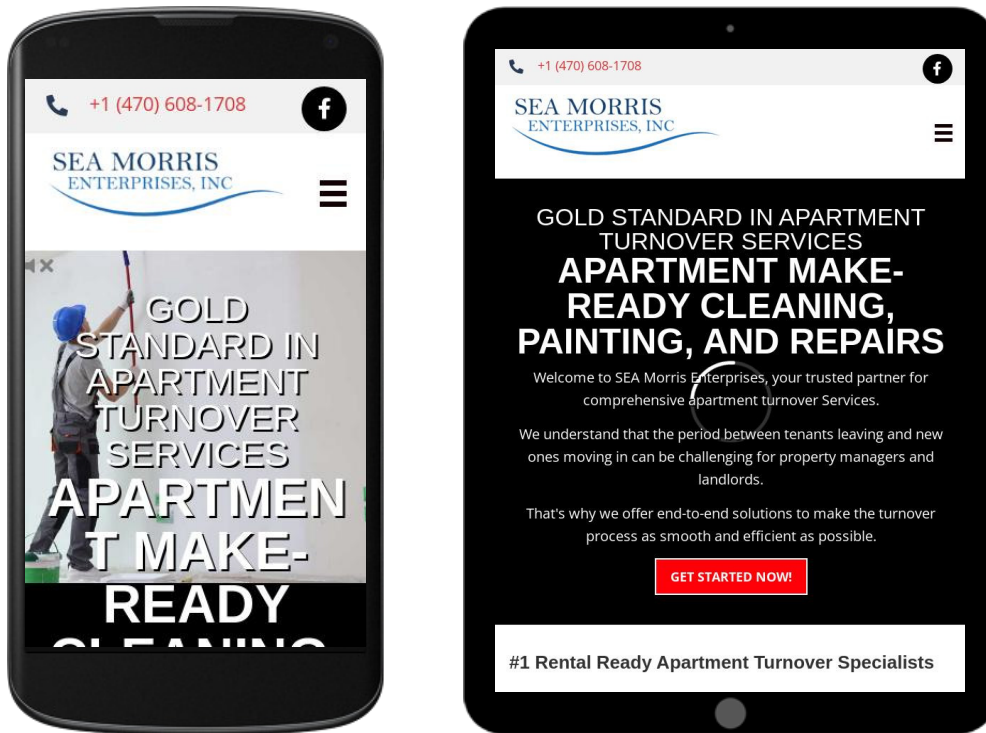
+1 (470) 608-1708

SEA MORRIS
ENTERPRISES, INC

GOLD STANDARD IN APARTMENT TURNOVER SERVICES
APARTMENT MAKE-READY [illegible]

+1 (470) 608-1708

SEA MORRIS
ENTERPRISES, INC

GOLD STANDARD IN APARTMENT TURNOVER SERVICES
APARTMENT MAKE-READY CLEANING, PAINTING, AND REPAIRS

Welcome to SEA Morris Enterprises, your trusted partner for comprehensive apartment turnover Services.

We understand that the period between tenants leaving and new ones moving in can be challenging for property managers and landlords.

That's why we offer end-to-end solutions to make the turnover process as smooth and efficient as possible.

GET STARTED NOW!

#1 Rental Ready Apartment Turnover Specialists